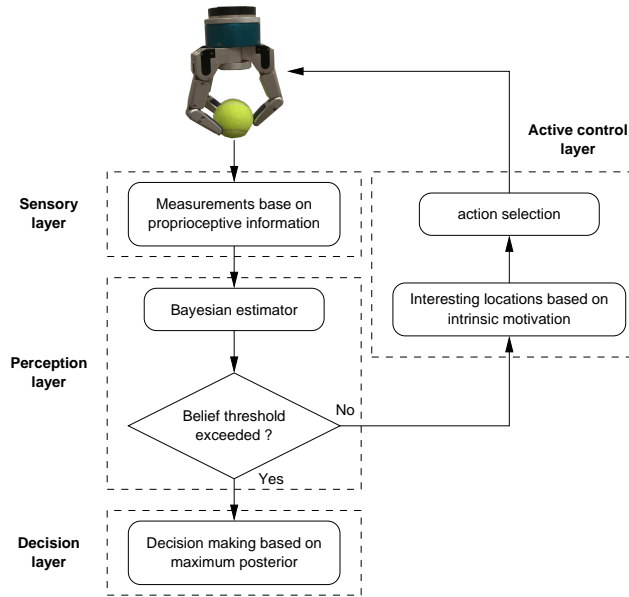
Active control layer

Sensory layer

Measurements base on proprioceptive information

action selection

Bayesian estimator

Interesting locations based on intrinsic motivation

Perception layer

Belief threshold exceeded ?

No

Yes

Decision layer

Decision making based on maximum posterior